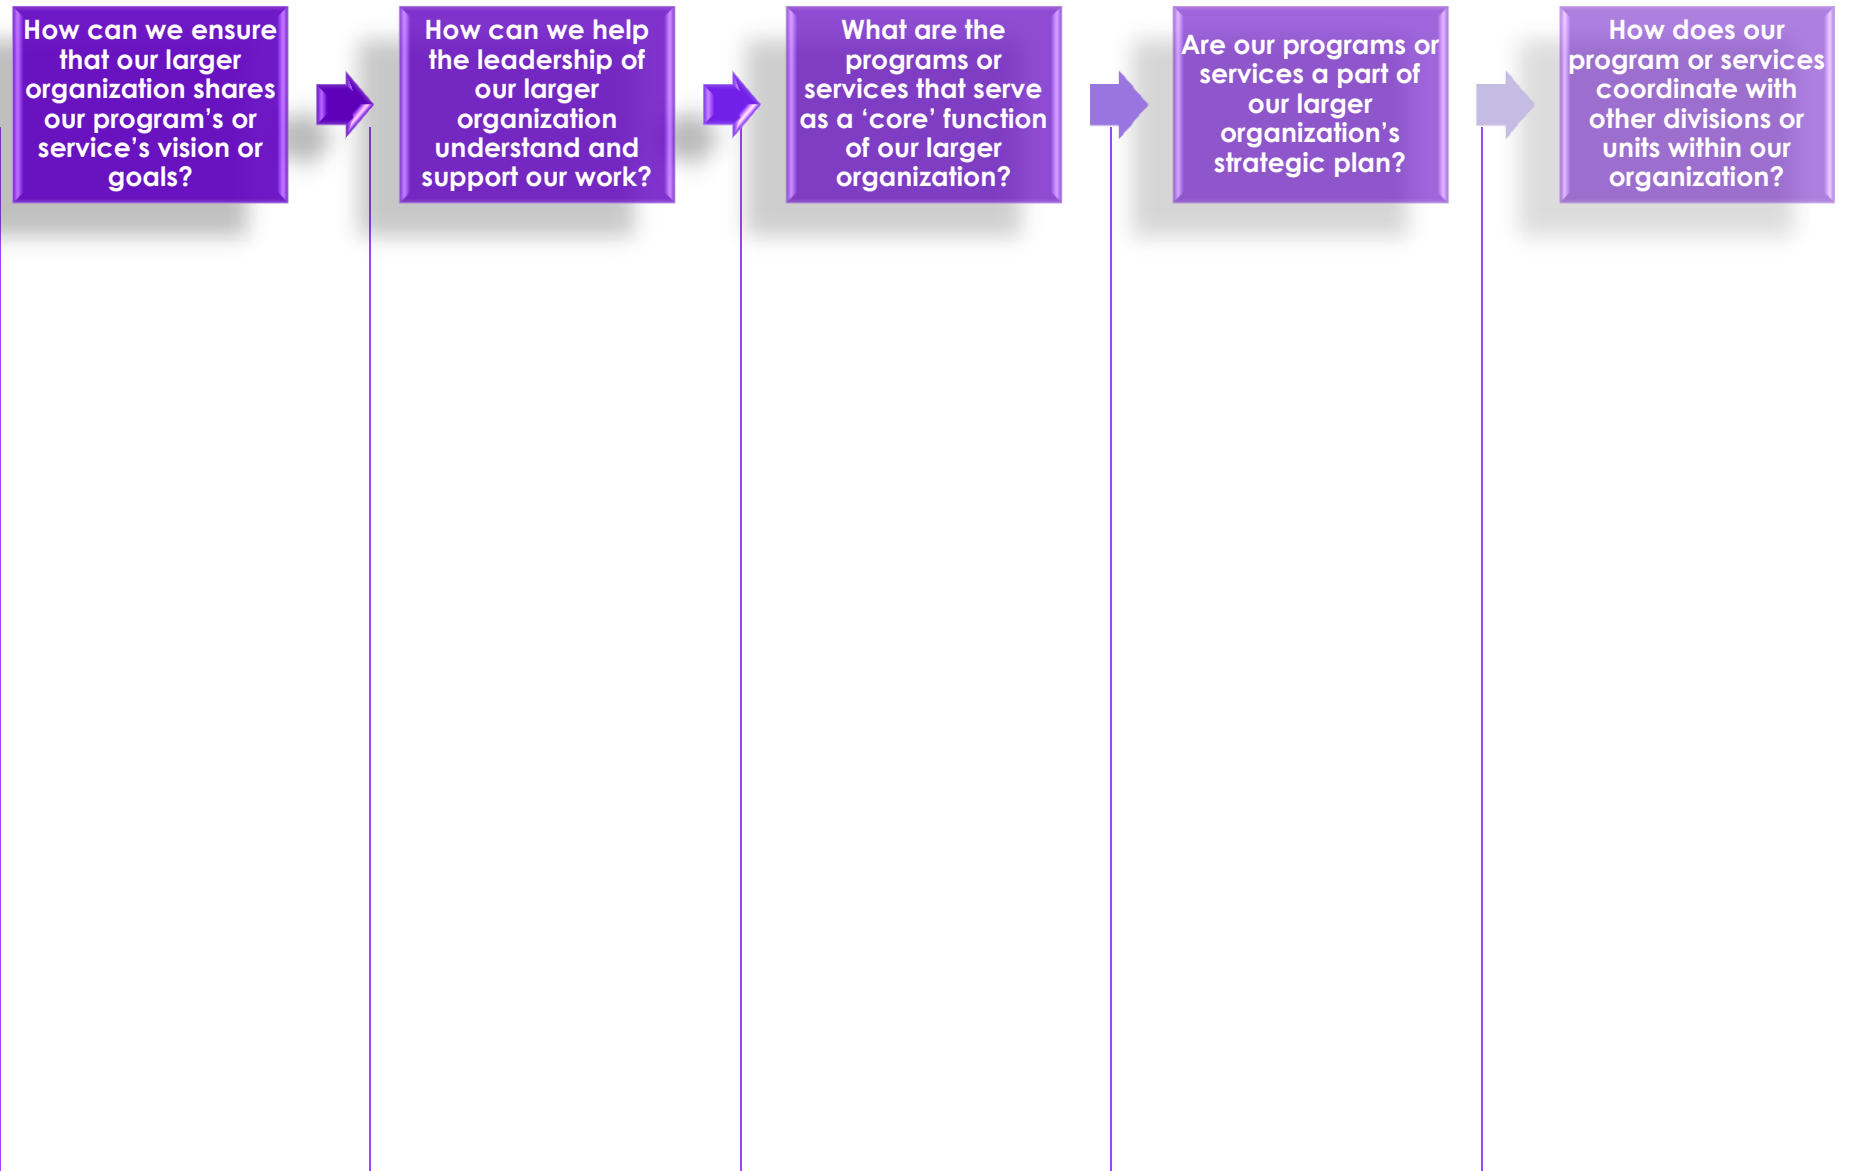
How can we ensure that our larger organization shares our program's or service's vision or goals?

How can we help the leadership of our larger organization understand and support our work?

What are the programs or services that serve as a 'core' function of our larger organization?

Are our programs or services a part of our larger organization's strategic plan?

How does our program or services coordinate with other divisions or units within our organization?